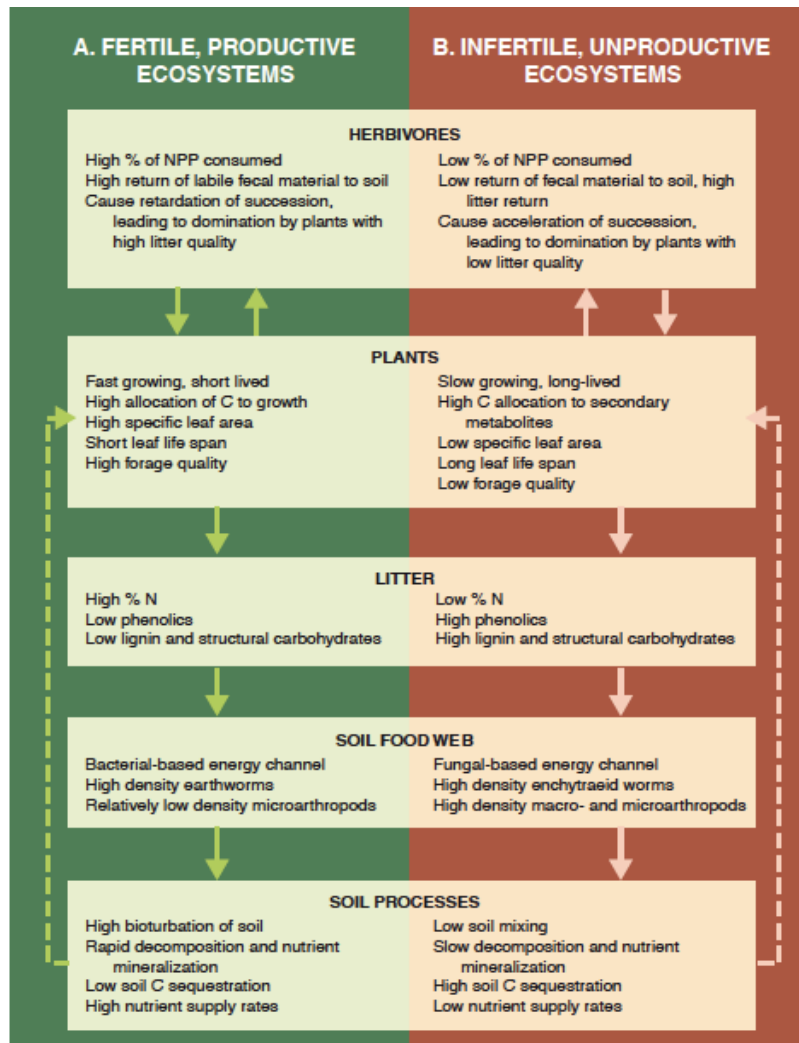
A. FERTILE, PRODUCTIVE ECOSYSTEMS

B. INFERTILE, UNPRODUCTIVE ECOSYSTEMS

HERBIVORES

High % of NPP consumed
High return of labile fecal material to soil
Cause retardation of succession, leading to domination by plants with high litter quality

Low % of NPP consumed
Low return of fecal material to soil, high litter return
Cause acceleration of succession, leading to domination by plants with low litter quality

PLANTS

Fast growing, short lived
High allocation of C to growth
High specific leaf area
Short leaf life span
High forage quality

Slow growing, long-lived
High C allocation to secondary metabolites
Low specific leaf area
Long leaf life span
Low forage quality

LITTER

High % N
Low phenolics
Low lignin and structural carbohydrates

Low % N
High phenolics
High lignin and structural carbohydrates

SOIL FOOD WEB

Bacterial-based energy channel
High density earthworms
Relatively low density microarthropods

Fungal-based energy channel
High density enchytraeid worms
High density macro- and microarthropods

SOIL PROCESSES

High bioturbation of soil
Rapid decomposition and nutrient mineralization
Low soil C sequestration
High nutrient supply rates

Low soil mixing
Slow decomposition and nutrient mineralization
High soil C sequestration
Low nutrient supply rates